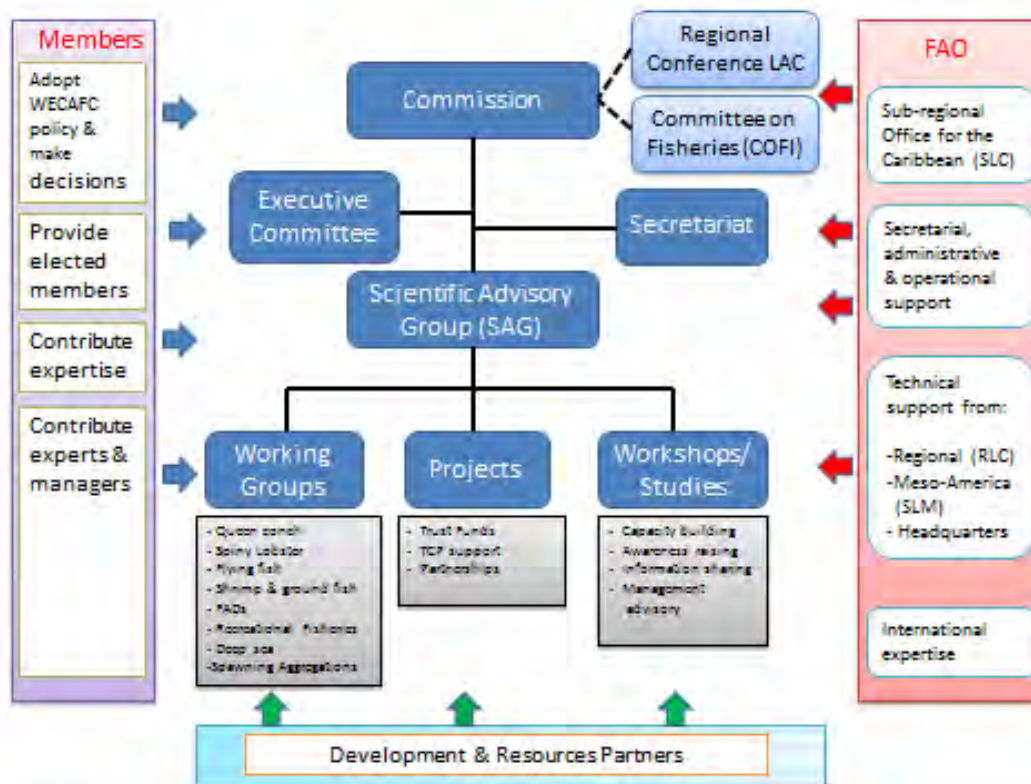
Members

Adopt WECAFC policy & make decisions

Provide elected members

Contribute expertise

Contribute experts & managers

Commission

Regional Conference LAC

Committee on Fisheries (COFI)

Executive Committee

Secretariat

Scientific Advisory Group (SAG)

Working Groups

- Queen conch
- Spiny Lobster
- Flying fish
- Shrimp & ground fish
- FADs
- Recreational fisheries
- Deep sea
-Spawning Aggregations

Projects

- Trust Funds
- TCP support
- Partnerships

Workshops/ Studies

- Capacity Building
- Awareness raising
- Information sharing
- Management advisory

FAO

Sub-regional Office for the Caribbean (SLC)

Secretarial, administrative & operational support

Technical support from:

-Regional (RLC)
-Meso-America (SLM)
- Headquarters

International expertise

Development & Resources Partners